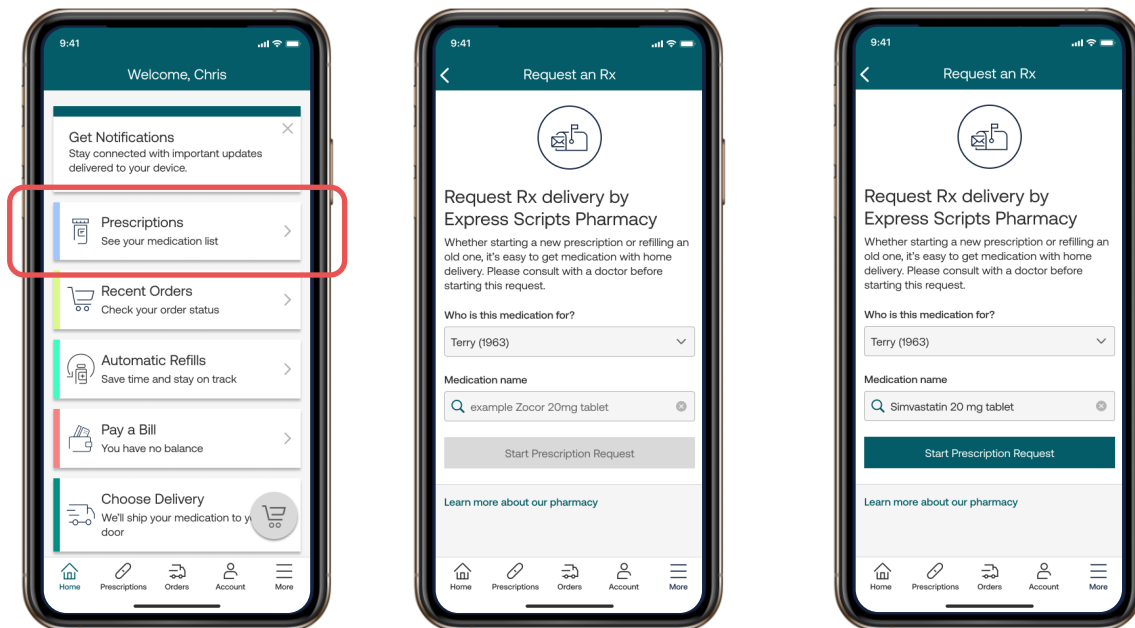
9:41

Welcome, Chris

Get Notifications
Stay connected with important updates delivered to your device.

Prescriptions
See your medication list

Recent Orders
Check your order status

Automatic Refills
Save time and stay on track

Pay a Bill
You have no balance

Choose Delivery
We'll ship your medication to y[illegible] door

Home Prescriptions Orders Account More

9:41

Request an Rx

Request Rx delivery by Express Scripts Pharmacy

Whether starting a new prescription or refilling an old one, it's easy to get medication with home delivery. Please consult with a doctor before starting this request.

Who is this medication for?

Terry (1963)

Medication name

example Zocor 20mg tablet

Start Prescription Request

Learn more about our pharmacy

Home Prescriptions Orders Account More

9:41

Request an Rx

Request Rx delivery by Express Scripts Pharmacy

Whether starting a new prescription or refilling an old one, it's easy to get medication with home delivery. Please consult with a doctor before starting this request.

Who is this medication for?

Terry (1963)

Medication name

Simvastatin 20 mg tablet

Start Prescription Request

Learn more about our pharmacy

Home Prescriptions Orders Account More